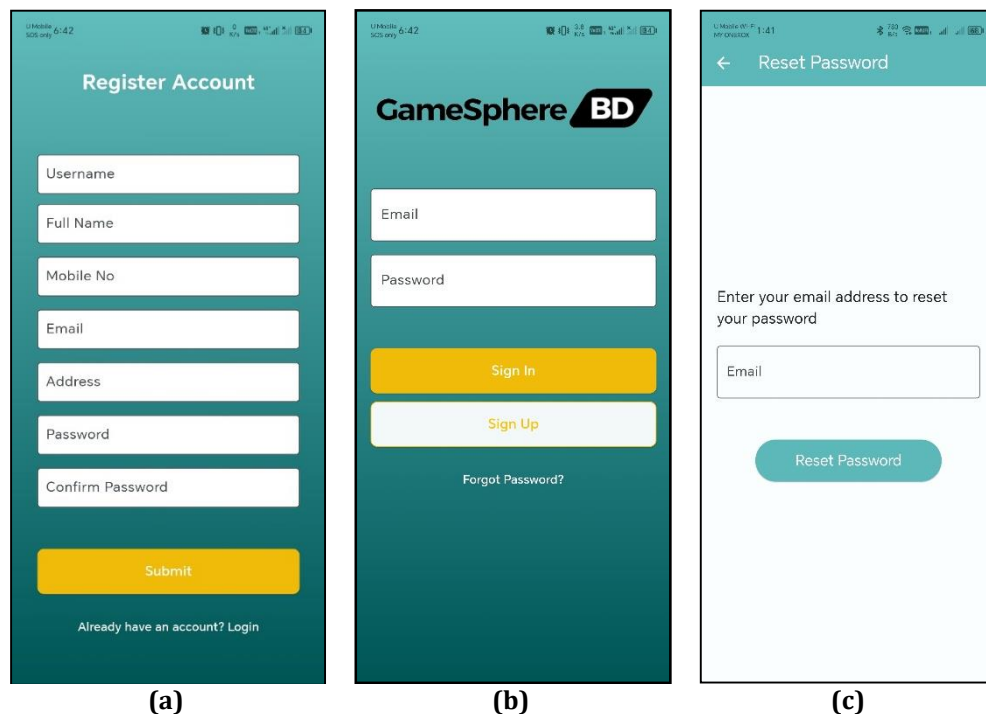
U Mobile SOS only 6:42

Register Account

Username

Full Name

Mobile No

Email

Address

Password

Confirm Password

Submit

Already have an account? Login

(a)

U Mobile SOS only 6:42

GameSphere BD

Email

Password

Sign In

Sign Up

Forgot Password?

(b)

U Mobile Wi-Fi 1:41

← Reset Password

Enter your email address to reset your password

Email

Reset Password

(c)